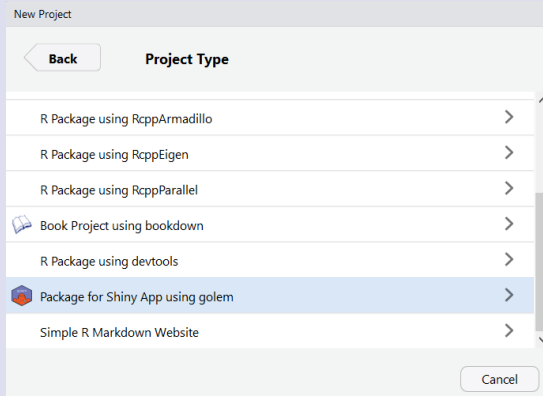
New Project

Back

Project Type

R Package using RcppArmadillo

R Package using RcppEigen

R Package using RcppParallel

Book Project using bookdown

R Package using devtools

Package for Shiny App using golem

Simple R Markdown Website

Cancel